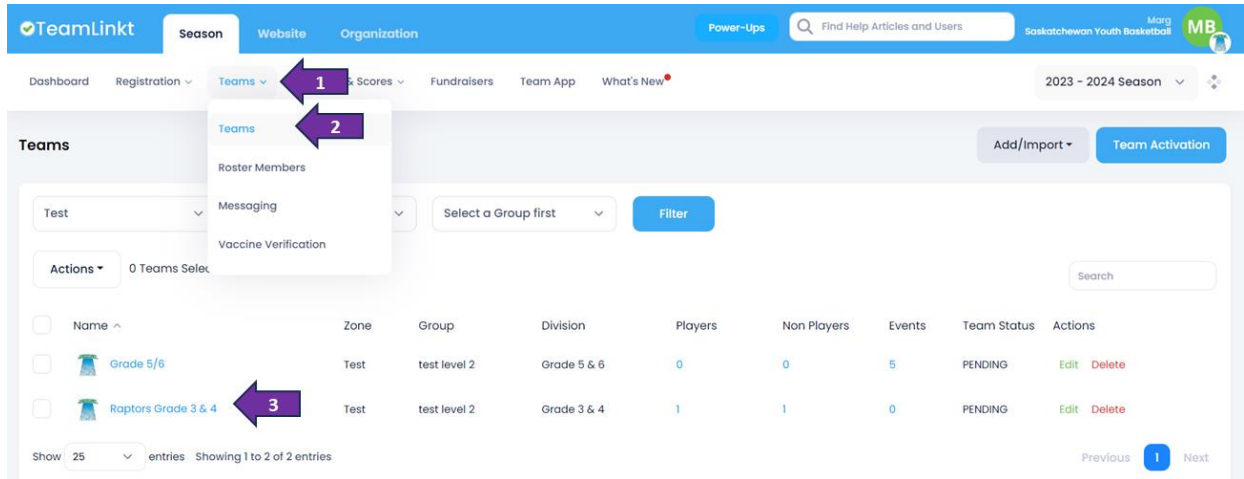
TeamLinkt Season Website Organization

Power-Ups Find Help Articles and Users Marg Saskatchewan Youth Basketball MB

Dashboard Registration Teams 1 & Scores Fundraisers Team App What's New

2023 - 2024 Season

Teams 2
Roster Members
Messaging
Vaccine Verification

Teams

Add/Import Team Activation

Test Select a Group first Filter

Actions 0 Teams Selec

Search

| Name | Zone | Group | Division | Players | Non Players | Events | Team Status | Actions |
|---|---|---|---|---|---|---|---|---|
| Grade 5/6 | Test | test level 2 | Grade 5 & 6 | 0 | 0 | 5 | PENDING | Edit Delete |
| Raptors Grade 3 & 4 | Test | test level 2 | Grade 3 & 4 | 1 | 1 | 0 | PENDING | Edit Delete |

3

Show 25 entries Showing 1 to 2 of 2 entries

Previous 1 Next